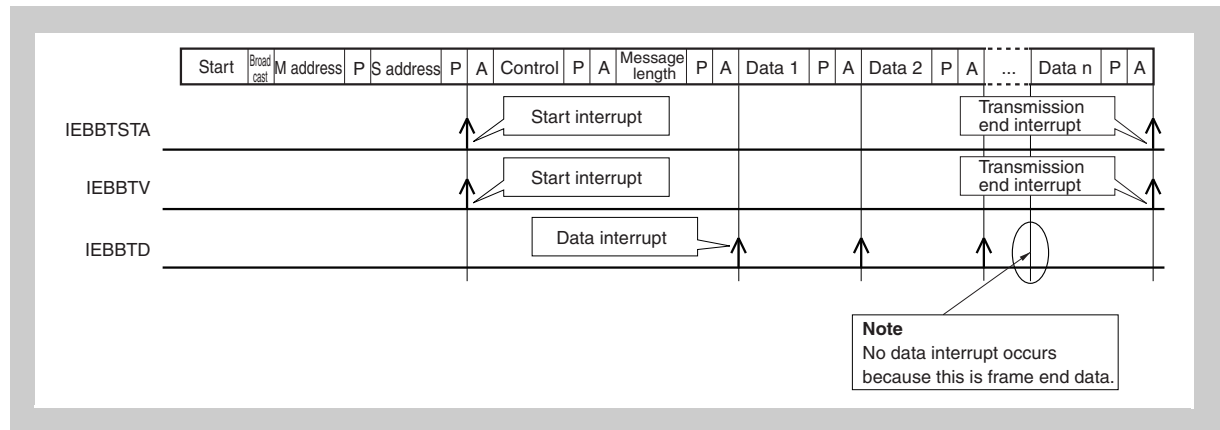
| Start | Broad cast | M address | P | S address | P | A | Control | P | A | Message length | P | A | Data 1 | P | A | Data 2 | P | A | ... | Data n | P | A |
|---|---|---|---|---|---|---|---|---|---|---|---|---|---|---|---|---|---|---|---|---|---|---|

IEBBTSTA

Start interrupt

Transmission end interrupt

IEBBTV

Start interrupt

Transmission end interrupt

IEBBTD

Data interrupt

**Note**
No data interrupt occurs because this is frame end data.